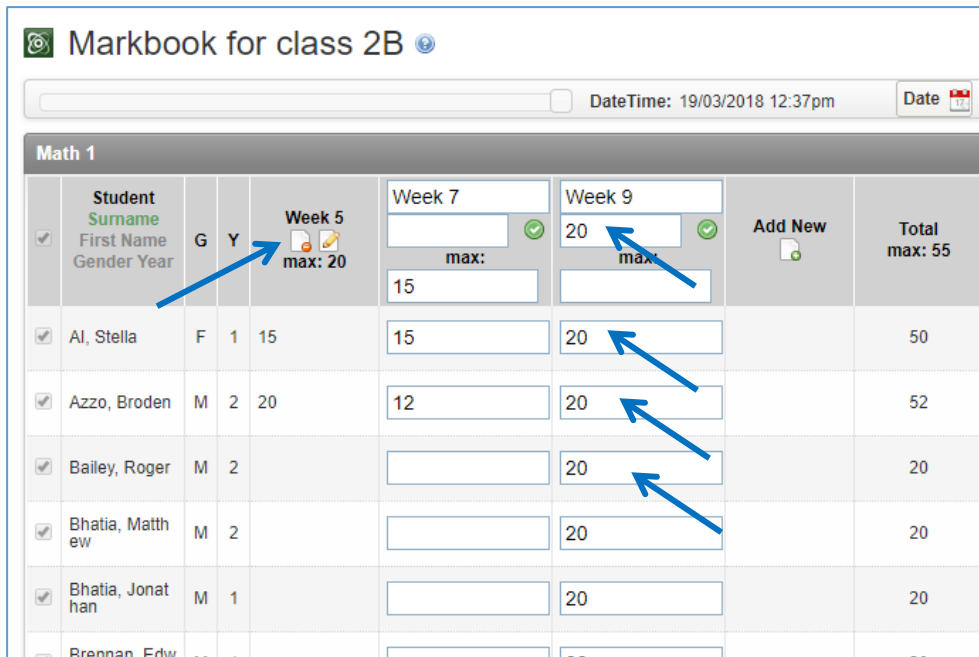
Markbook for class 2B

DateTime: 19/03/2018 12:37pm

Date

Math 1

| | Student Surname First Name Gender Year | G | Y | Week 5 max: 20 | Week 7 max: 15 | Week 9 20 max: | Add New | Total max: 55 |
|---|---|---|---|---|---|---|---|---|
| | Al, Stella | F | 1 | 15 | 15 | 20 | | 50 |
| | Azzo, Broden | M | 2 | 20 | 12 | 20 | | 52 |
| | Bailey, Roger | M | 2 | | | 20 | | 20 |
| | Bhatia, Matthew | M | 2 | | | 20 | | 20 |
| | Bhatia, Jonathan | M | 1 | | | 20 | | 20 |
| | Brennan, Edw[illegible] | | | | | | | |